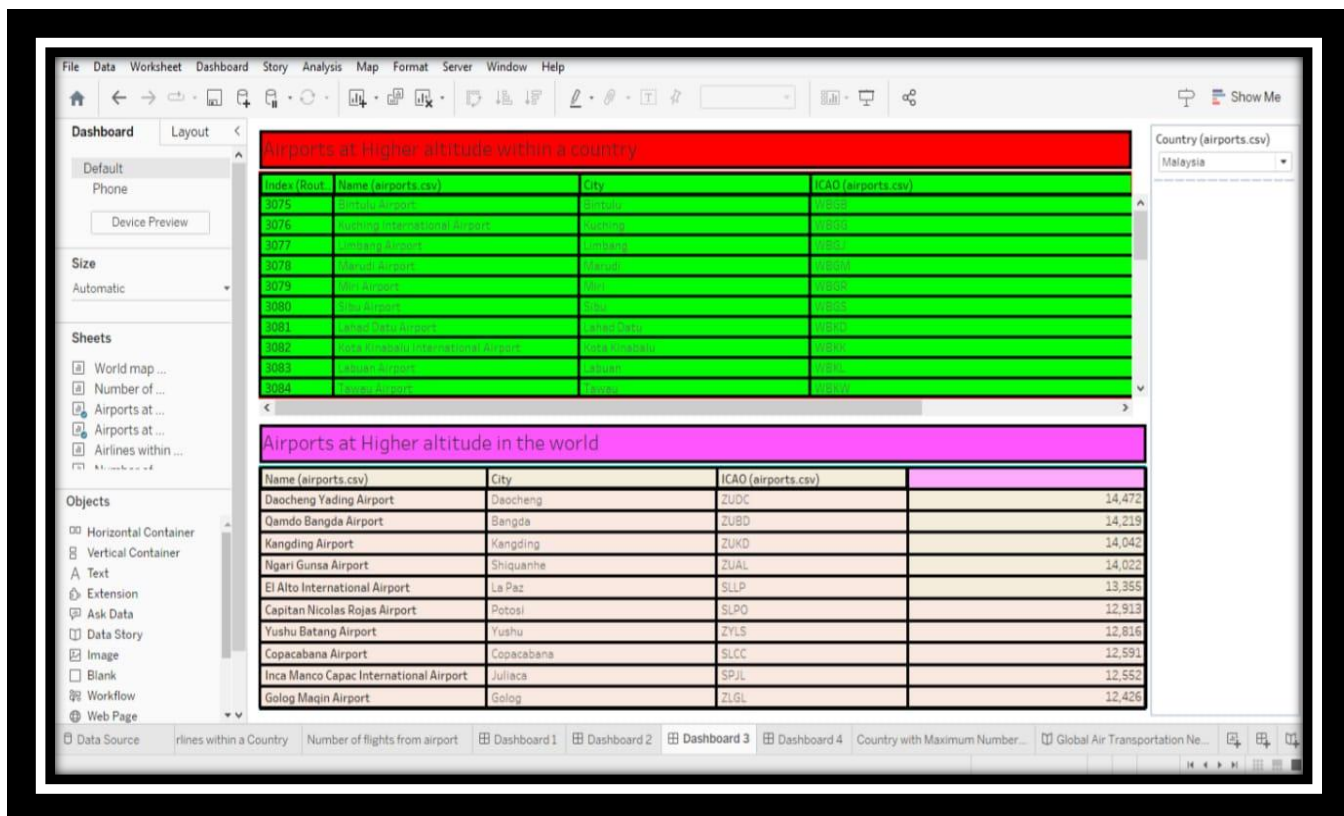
File Data Worksheet Dashboard Story Analysis Map Format Server Window Help

Show Me

Dashboard Layout

Default
Phone
Device Preview

Size
Automatic

Sheets
World map ...
Number of ...
Airports at ...
Airports at ...
Airlines within ...
Number of

Objects
Horizontal Container
Vertical Container
Text
Extension
Ask Data
Data Story
Image
Blank
Workflow
Web Page

Airports at Higher altitude within a country

| Index (Rout.. | Name (airports.csv) | City | ICAO (airports.csv) |
|---|---|---|---|
| 3075 | Bintulu Airport | Bintulu | WBGB |
| 3076 | Kuching International Airport | Kuching | WBGG |
| 3077 | Limbang Airport | Limbang | WBGJ |
| 3078 | Marudi Airport | Marudi | WBGM |
| 3079 | Miri Airport | Miri | WBGR |
| 3080 | Sibu Airport | Sibu | WBGS |
| 3081 | Lahad Datu Airport | Lahad Datu | WBKD |
| 3082 | Kota Kinabalu International Airport | Kota Kinabalu | WBKK |
| 3083 | Labuan Airport | Labuan | WBKL |
| 3084 | Tawau Airport | Tawau | WBKW |

Airports at Higher altitude in the world

| Name (airports.csv) | City | ICAO (airports.csv) | |
|---|---|---|---|
| Daocheng Yading Airport | Daocheng | ZUDC | 14,472 |
| Qamdo Bangda Airport | Bangda | ZUBD | 14,219 |
| Kangding Airport | Kangding | ZUKD | 14,042 |
| Ngari Gunsa Airport | Shiquanhe | ZUAL | 14,022 |
| El Alto International Airport | La Paz | SLLP | 13,355 |
| Capitan Nicolas Rojas Airport | Potosi | SLPO | 12,913 |
| Yushu Batang Airport | Yushu | ZYLS | 12,816 |
| Copacabana Airport | Copacabana | SLCC | 12,591 |
| Inca Manco Capac International Airport | Juliaca | SPJL | 12,552 |
| Golog Maqin Airport | Golog | ZLGL | 12,426 |

Country (airports.csv)
Malaysia

Data Source | rlines within a Country | Number of flights from airport | Dashboard 1 | Dashboard 2 | Dashboard 3 | Dashboard 4 | Country with Maximum Number... | Global Air Transportation Ne...